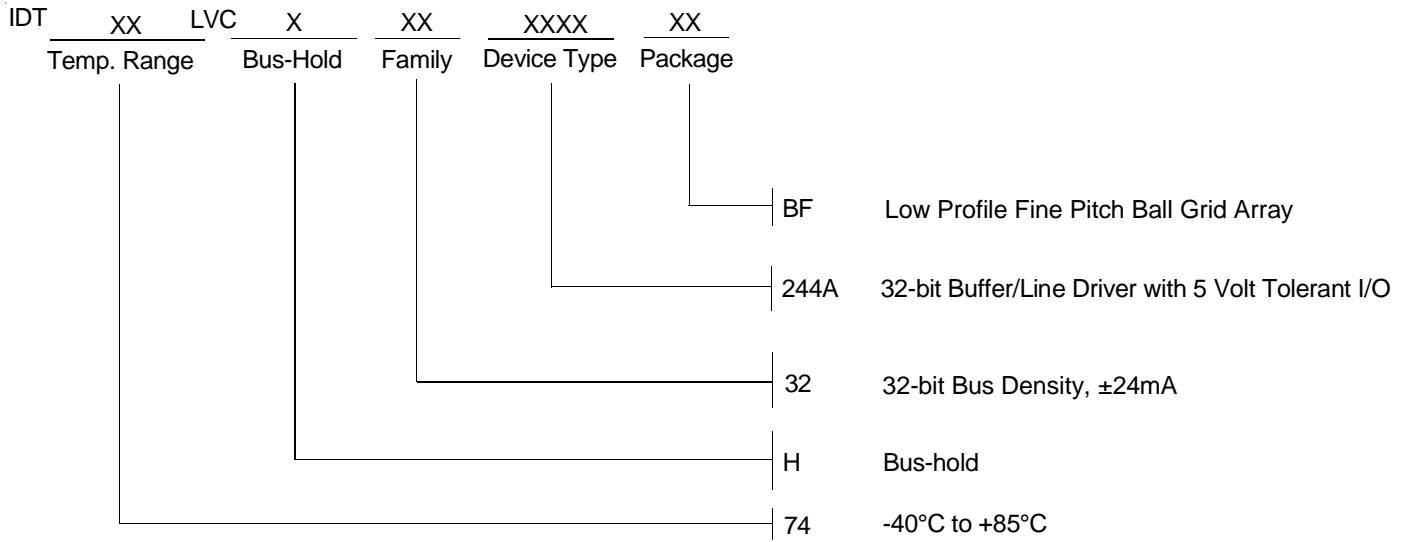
IDT XX LVC X XX XXXX XX
Temp. Range Bus-Hold Family Device Type Package

BF Low Profile Fine Pitch Ball Grid Array

244A 32-bit Buffer/Line Driver with 5 Volt Tolerant I/O

32 32-bit Bus Density, ±24mA

H Bus-hold

74 -40°C to +85°C